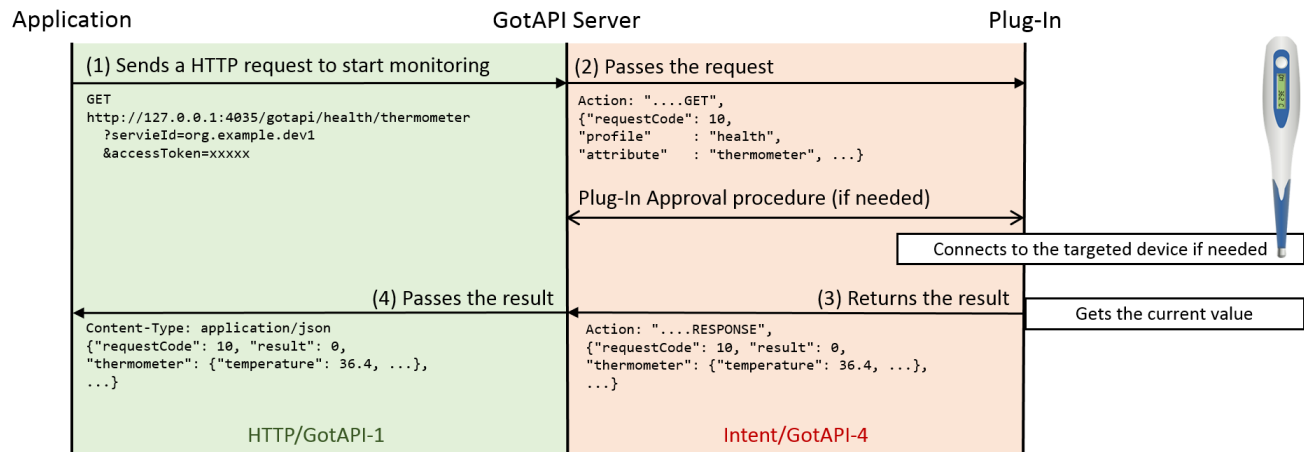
Application

GotAPI Server

Plug-In

(1) Sends a HTTP request to start monitoring

GET
http://127.0.0.1:4035/gotapi/health/thermometer
?servieId=org.example.dev1
&accessToken=xxxxx

(2) Passes the request

Action: "....GET",
{"requestCode": 10,
"profile" : "health",
"attribute" : "thermometer", ...}

Plug-In Approval procedure (if needed)

Connects to the targeted device if needed

(4) Passes the result

Content-Type: application/json
{"requestCode": 10, "result": 0,
"thermometer": {"temperature": 36.4, ...},
...}

(3) Returns the result

Gets the current value

Action: "....RESPONSE",
{"requestCode": 10, "result": 0,
"thermometer": {"temperature": 36.4, ...},
...}

HTTP/GotAPI-1

Intent/GotAPI-4